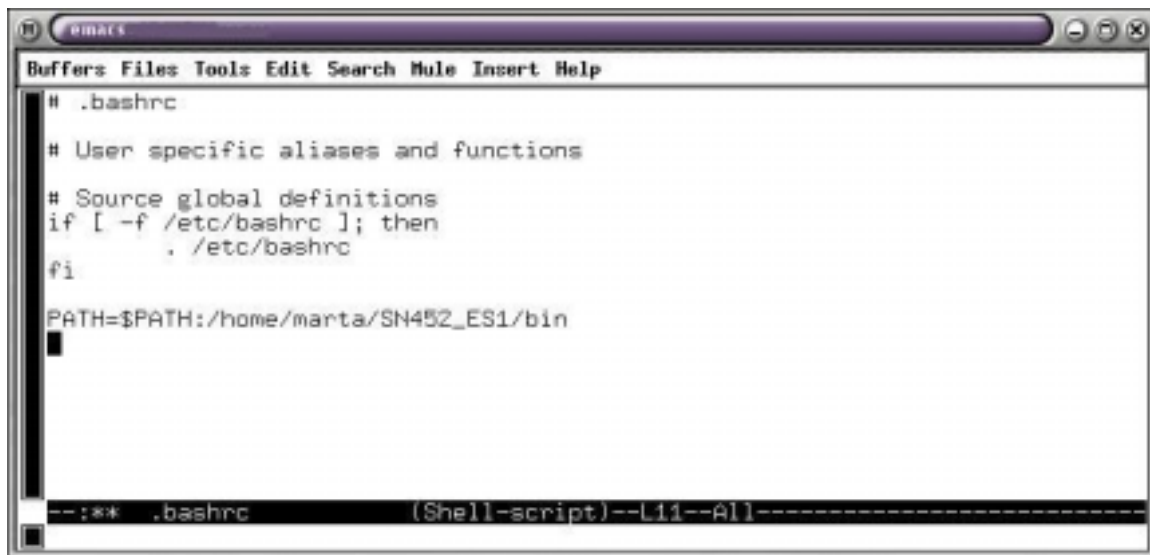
emacs

Buffers Files Tools Edit Search Mule Insert Help

# .bashrc

# User specific aliases and functions

# Source global definitions
if [ -f /etc/bashrc ]; then
	. /etc/bashrc
fi

PATH=$PATH:/home/marta/SN452_ES1/bin

--:** .bashrc (Shell-script)--L11--All---------------------------